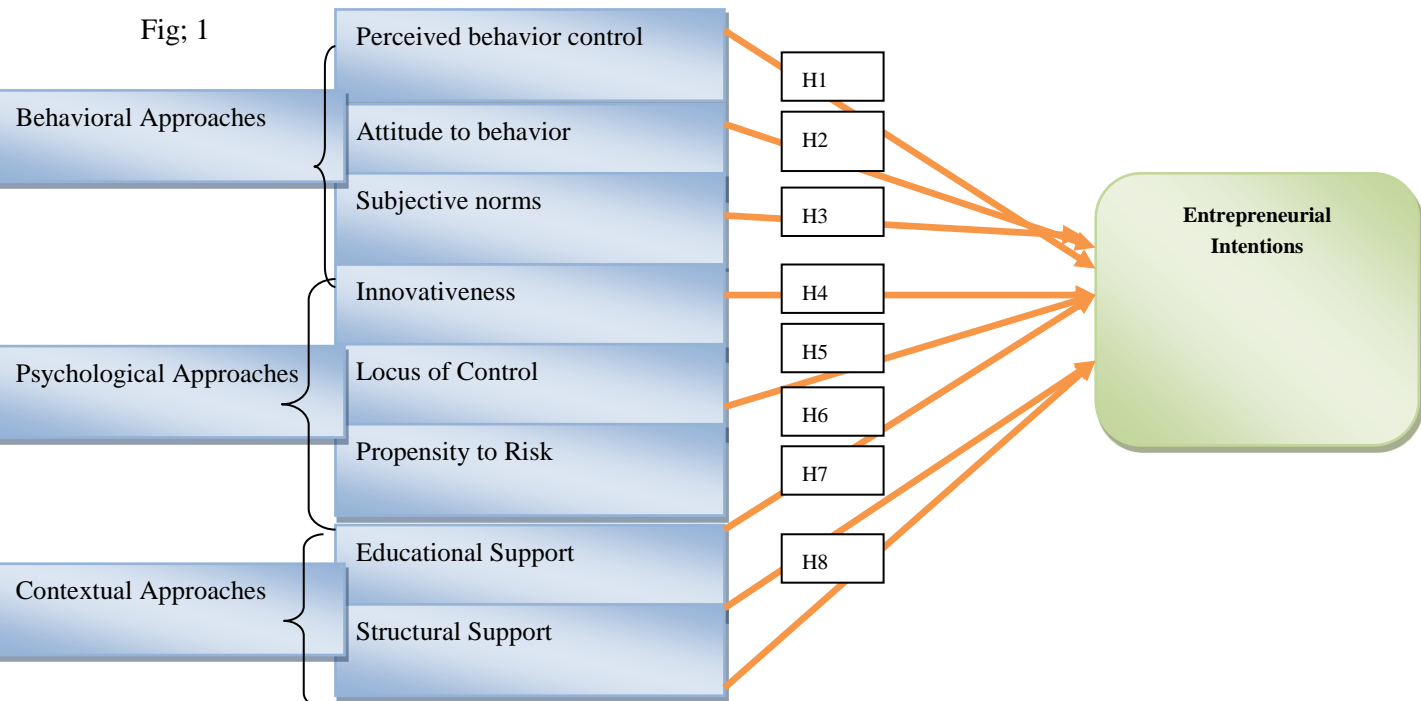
Fig; 1

Behavioral Approaches

Perceived behavior control

Attitude to behavior

Subjective norms

Psychological Approaches

Innovativeness

Locus of Control

Propensity to Risk

Contextual Approaches

Educational Support

Structural Support

H1

H2

H3

H4

H5

H6

H7

H8

Entrepreneurial Intentions